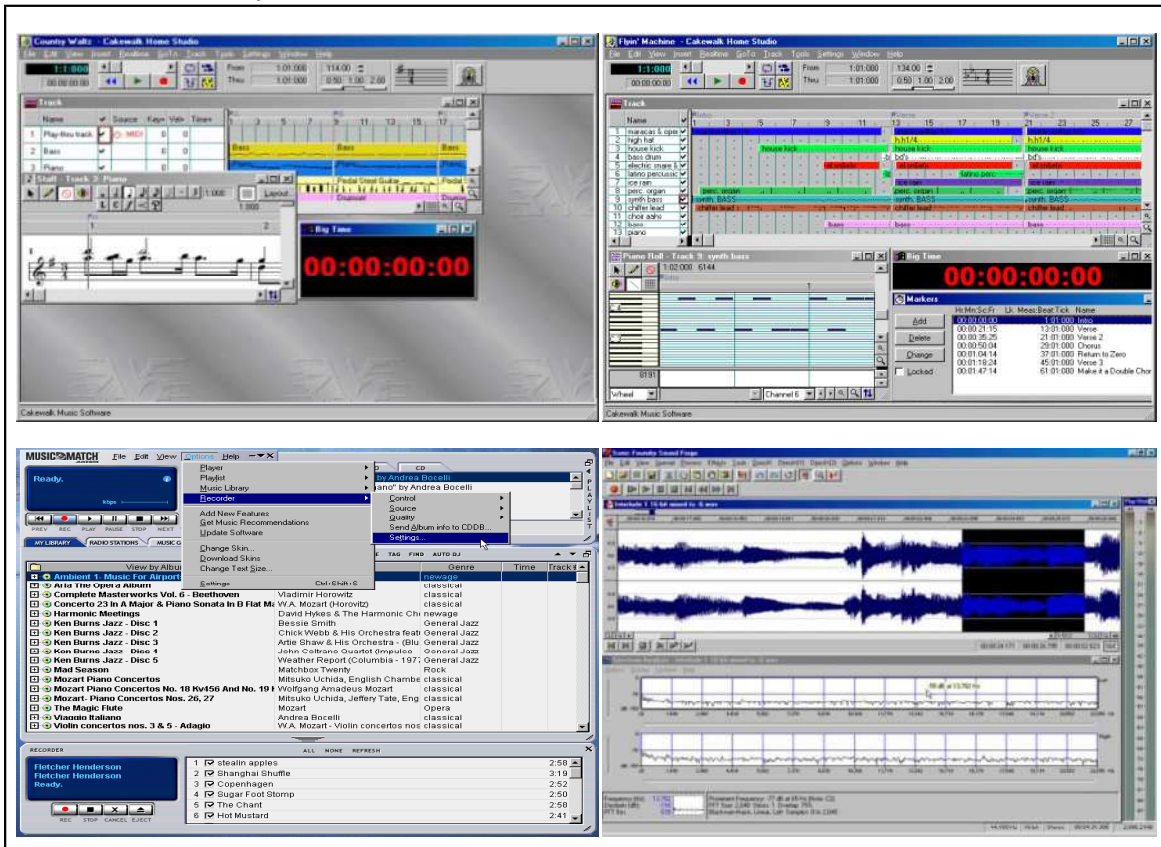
Country Waltz - Cakewalk Home Studio

File Edit View Insert Realtime GoTo Track Tools Settings Window Help

1:1:000

00:00:00:00

From 1:01:000

Thru 1:01:000

114.00

0.50 1.00 2.00

Track

| | Name | Source | Key+ | Vel+ | Time+ |
|---|---|---|---|---|---|
| 1 | Play-thru track | MIDI | 0 | 0 | |
| 2 | Bass | | 0 | 0 | |
| 3 | Piano | | 0 | 0 | |

Bass

Bass

Pedal Steel Guitar

Drums

Staff - Track 3: Piano

1:000

Layout

Big Time

00:00:00:00

Cakewalk Music Software

Flyin' Machine - Cakewalk Home Studio

File Edit View Insert Realtime GoTo Track Tools Settings Window Help

1:1:000

00:00:00:00

From 1:01:000

Thru 1:01:000

134.00

0.50 1.00 2.00

Track

| | Name |
|---|---|
| 1 | maracas & open |
| 2 | high hat |
| 3 | house kick |
| 4 | bass drum |
| 5 | electric snare & |
| 6 | latino percussic |
| 7 | ice rain |
| 8 | perc. organ |
| 9 | synth bass |
| 10 | chiffer lead |
| 11 | choir aahs |
| 12 | bass |
| 13 | piano |

Intro

Verse

Verse 2

hh1/4

house kick

bd's

latino perc

ice rain

perc. organ

synth BASS

chiffer lead

bass

Piano Roll - Track 9: synth bass

1:02:000 6144

8191

Wheel

Channel 6

Big Time

00:00:00:00

Markers

Add

Delete

Change

Locked

| Hr:Mn:Sc:Fr | Lk | Meas:Beat:Tick | Name |
|---|---|---|---|
| 00:00:00:00 | | 1:01:000 | Intro |
| 00:00:21:15 | | 13:01:000 | Verse |
| 00:00:35:25 | | 21:01:000 | Verse 2 |
| 00:00:50:04 | | 29:01:000 | Chorus |
| 00:01:04:14 | | 37:01:000 | Return to Zero |
| 00:01:18:24 | | 45:01:000 | Verse 3 |
| 00:01:47:14 | | 61:01:000 | Make it a Double Chor |

Cakewalk Music Software

MUSICMATCH

File Edit View Options Help

Ready.

kbps

PREV REC PLAY PAUSE STOP NEXT

MY LIBRARY RADIO STATIONS MUSIC G

Player

Playlist

Music Library

Recorder

Add New Features

Get Music Recommendations

Update Software

Change Skin...

Download Skins

Change Text Size...

Settings Ctrl+Shift+S

Control

Source

Quality

Send Album info to CDDB...

Settings...

CD

by Andrea Bocelli

ano" by Andrea Bocelli

PLAYLIST

TAG FIND AUTO DJ

View by Albu

Genre

Time

Track

| Album | Artist | Genre |
|---|---|---|
| Ambient 1- Music For Airport | | newage |
| Aria The Opera Album | | classical |
| Complete Masterworks Vol. 6 - Beethoven | Vladimir Horowitz | classical |
| Concerto 23 In A Major & Piano Sonata In B Flat Ma | W.A. Mozart (Horowitz) | classical |
| Harmonic Meetings | David Hykes & The Harmonic Ch | newage |
| Ken Burns Jazz - Disc 1 | Bessie Smith | General Jazz |
| Ken Burns Jazz - Disc 2 | Chick Webb & His Orchestra feat | General Jazz |
| Ken Burns Jazz - Disc 3 | Artie Shaw & His Orchestra - (Blu | General Jazz |
| Ken Burns Jazz - Disc 4 | John Coltrane Quartet (Impulse | General Jazz |
| Ken Burns Jazz - Disc 5 | Weather Report (Columbia - 197 | General Jazz |
| Mad Season | Matchbox Twenty | Rock |
| Mozart Piano Concertos | Mitsuko Uchida, English Chambe | classical |
| Mozart Piano Concertos No. 18 Kv456 And No. 19 K | Wolfgang Amadeus Mozart | classical |
| Mozart- Piano Concertos Nos. 26, 27 | Mitsuko Uchida, Jeffery Tate, Eng | classical |
| The Magic Flute | Mozart | Opera |
| Viaggio Italiano | Andrea Bocelli | classical |
| Violin concertos nos. 3 & 5 - Adagio | W.A. Mozart - Violin concertos nos | classical |

RECORDER

ALL NONE REFRESH

Fletcher Henderson

Fletcher Henderson

Ready.

REC STOP CANCEL EJECT

| | | |
|---|---|---|
| 1 | stealin apples | 2:58 |
| 2 | Shanghai Shuffle | 3:19 |
| 3 | Copenhagen | 2:52 |
| 4 | Sugar Foot Stomp | 2:50 |
| 5 | The Chant | 2:58 |
| 6 | Hot Mustard | 2:41 |

Sonic Foundry Sound Forge

Interlude 1 16-bit mixed to 4l.wav

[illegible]